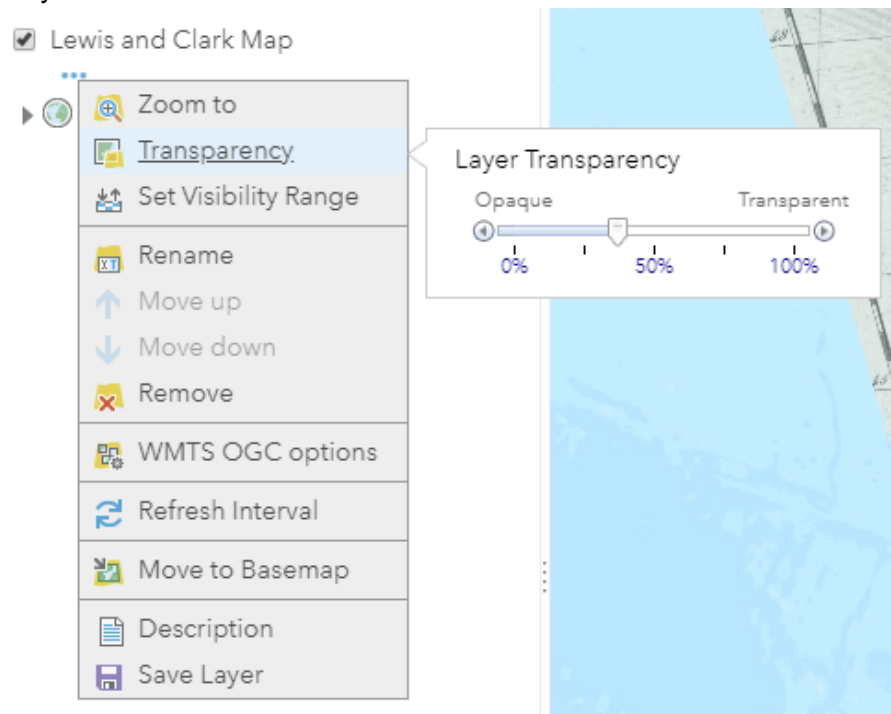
Lewis and Clark Map

Zoom to
Transparency
Set Visibility Range

Rename
Move up
Move down
Remove

WMTS OGC options

Refresh Interval

Move to Basemap

Description
Save Layer

Layer Transparency
Opaque
Transparent
0%
50%
100%